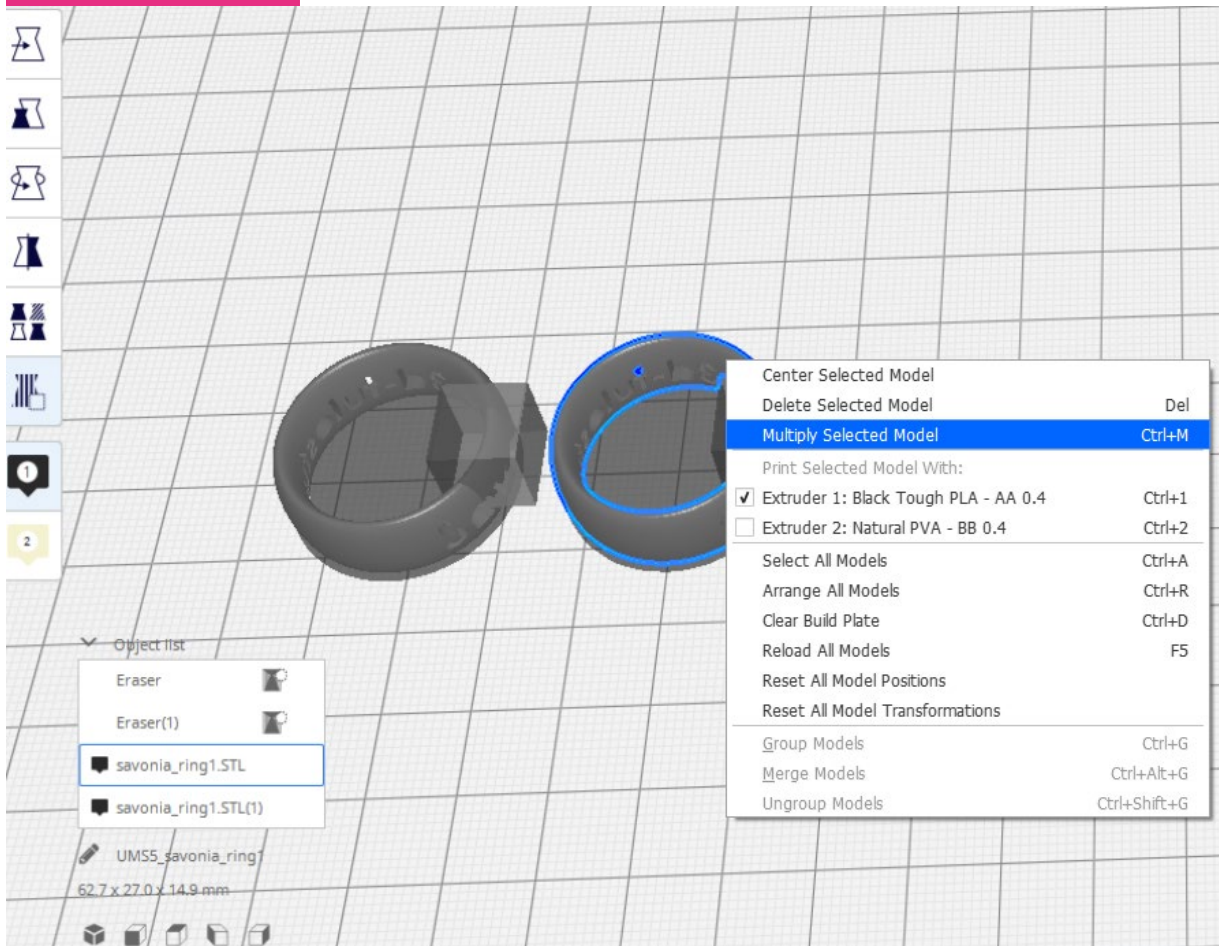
1

2

Center Selected Model
Delete Selected Model Del
Multiply Selected Model Ctrl+M
Print Selected Model With:
✓ Extruder 1: Black Tough PLA - AA 0.4 Ctrl+1
Extruder 2: Natural PVA - BB 0.4 Ctrl+2
Select All Models Ctrl+A
Arrange All Models Ctrl+R
Clear Build Plate Ctrl+D
Reload All Models F5
Reset All Model Positions
Reset All Model Transformations
Group Models Ctrl+G
Merge Models Ctrl+Alt+G
Ungroup Models Ctrl+Shift+G

Object list
Eraser
Eraser(1)
savonia_ring1.STL
savonia_ring1.STL(1)

UMS5_savonia_ring1
62.7 x 27.0 x 14.9 mm